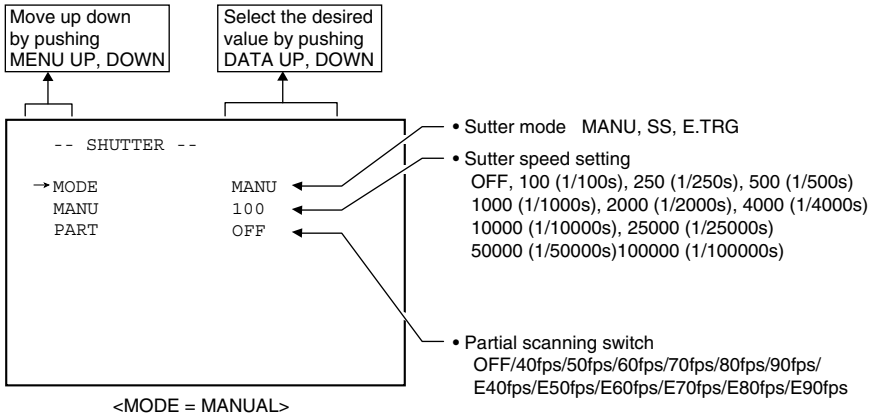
Move up down by pushing MENU UP, DOWN

Select the desired value by pushing DATA UP, DOWN

-- SHUTTER --

→MODE MANU
MANU 100
PART OFF

• Sutter mode MANU, SS, E.TRG

• Sutter speed setting
OFF, 100 (1/100s), 250 (1/250s), 500 (1/500s)
1000 (1/1000s), 2000 (1/2000s), 4000 (1/4000s)
10000 (1/10000s), 25000 (1/25000s)
50000 (1/50000s)100000 (1/100000s)

• Partial scanning switch
OFF/40fps/50fps/60fps/70fps/80fps/90fps/
E40fps/E50fps/E60fps/E70fps/E80fps/E90fps

<MODE = MANUAL>